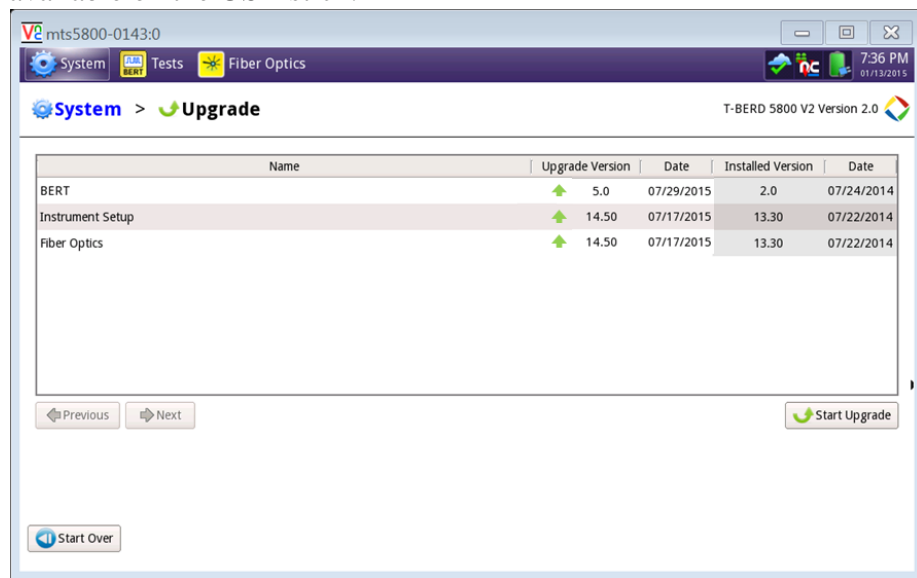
mts5800-0143:0

System Tests Fiber Optics

7:36 PM
01/13/2015

System > Upgrade

T-BERD 5800 V2 Version 2.0

| Name | Upgrade Version | Date | Installed Version | Date |
|---|---|---|---|---|
| BERT | 5.0 | 07/29/2015 | 2.0 | 07/24/2014 |
| Instrument Setup | 14.50 | 07/17/2015 | 13.30 | 07/22/2014 |
| Fiber Optics | 14.50 | 07/17/2015 | 13.30 | 07/22/2014 |

Previous Next

Start Upgrade

Start Over